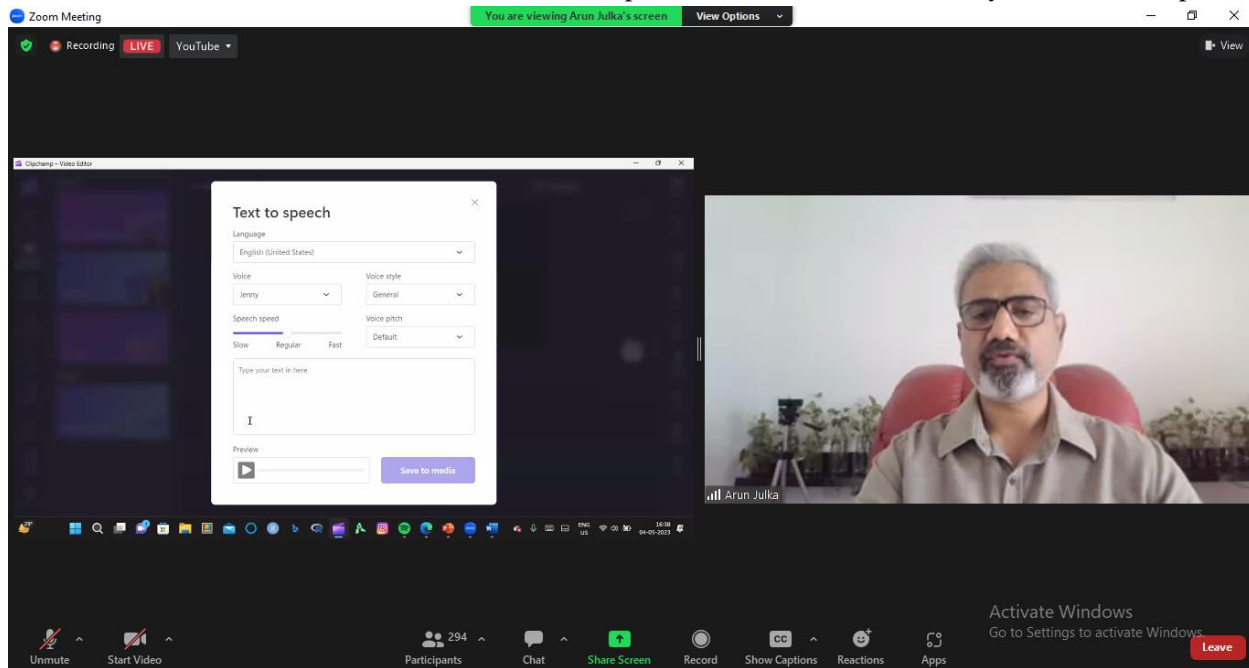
Zoom Meeting

You are viewing Arun Julka's screen View Options

Recording LIVE YouTube

View

Clipchamp – Video Editor

Text to speech

Language

English (United States)

Voice

Jenny

Voice style

General

Speech speed

Slow Regular Fast

Voice pitch

Default

Type your text in here

Preview

Save to media

ENG US 16:38 04-05-2023

Arun Julka

Activate Windows
Go to Settings to activate Windows.

Unmute Start Video 294 Participants Chat Share Screen Record Show Captions Reactions Apps Leave